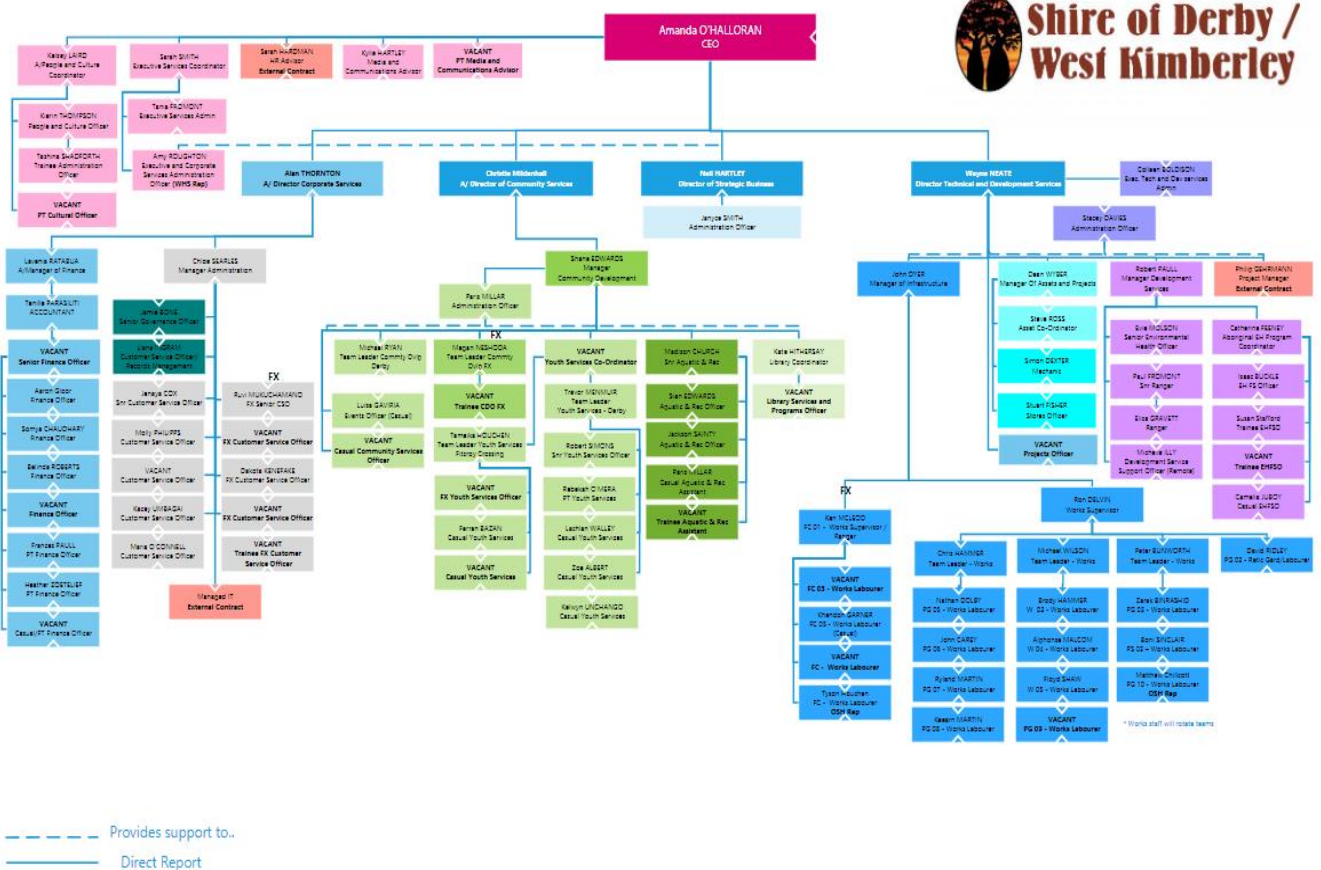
Shire of Derby / West Kimberley

Amanda O'HALLORAN
CEO

Kelsey LAIRD
A/People and Culture Coordinator

Sarah SMITH
Executive Services Coordinator

Sarah HARDMAN
HR Advisor
External Contract

Kylie HARTLEY
Media and Communications Advisor

VACANT
PT Media and Communications Advisor

Karin THOMPSON
People and Culture Officer

Tashina SHADFORTH
Trainee Administration Officer

VACANT
PT Cultural Officer

Tania FROMONT
Executive Services Admin

Amy ROUGHTON
Executive and Corporate Services Administration Officer (WHS Rep)

Alan THORNTON
A/ Director Corporate Services

Christie Mildenhall
A/ Director of Community Services

Neil HARTLEY
Director of Strategic Business

Janyce SMITH
Administration Officer

Wayne NEATE
Director Technical and Development Services

Colleen GOLDSON
Exec. Tech and Dev services Admin

Stacey DAVIES
Administration Officer

Lavenia RATABUA
A/Manager of Finance

Tenille PARASILITI
ACCOUNTANT

VACANT
Senior Finance Officer

Aaron Gloor
Finance Officer

Somya CHAUDHARY
Finance Officer

Belinda ROBERTS
Finance Officer

VACANT
Finance Officer

Frances PAULL
PT Finance Officer

Heather ZOETELIEF
PT Finance Officer

VACANT
Casual/PT Finance Officer

Chloe SEARLES
Manager Administration

Jamie BONE
Senior Governance Officer

Liane INGRAM
Customer Service Officer/ Records Management

Janaya COX
Snr Customer Service Officer

Molly PHILIPPS
Customer Service Officer

VACANT
Customer Service Officer

Kacey UMBAGAI
Customer Service Officer

Maria O'CONNELL
Customer Service Officer

FX

Ruvi MUKUCHAMANO
FX Senior CSO

VACANT
FX Customer Service Officer

Dakota KENEFAKE
FX Customer Service Officer

VACANT
FX Customer Service Officer

VACANT
Trainee FX Customer Service Officer

Managed IT
External Contract

Shane EDWARDS
Manager Community Development

Paris MILLAR
Administration Officer

FX

Michael RYAN
Team Leader Commty Dvlp Derby

Luisa GAVIRIA
Events Officer (Casual)

VACANT
Casual Community Services Officer

Megan NESHODA
Team Leader Commty Dvlp FX

VACANT
Trainee CDO FX

Tameka HOUGHEN
Team Leader Youth Services Fitzroy Crossing

VACANT
FX Youth Services Officer

Ferran BAZAN
Casual Youth Services

VACANT
Casual Youth Services

VACANT
Youth Services Co-Ordinator

Trevor MENMUIR
Team Leader Youth Services - Derby

Robert SIMONS
Snr Youth Services Officer

Rebekah O'MERA
PT Youth Services

Lachlan WALLEY
Casual Youth Services

Zoe ALBERT
Casual Youth Services

Kalwyn UNCHANGO
Casual Youth Services

Madison CHURCH
Snr Aquatic & Rec

Sian EDWARDS
Aquatic & Rec Officer

Jackson SAINTY
Aquatic & Rec Officer

Paris MILLAR
Casual Aquatic & Rec Assistant

VACANT
Trainee Aquatic & Rec Assistant

Kate HITHERSAY
Library Coordinator

VACANT
Library Services and Programs Officer

John DYER
Manager of Infrastructure

Dean WYBER
Manager Of Assets and Projects

Steve ROSS
Asset Co-Ordinator

Simon DEXTER
Mechanic

Stuart FISHER
Stores Officer

VACANT
Projects Officer

Robert PAULL
Manager Development Services

Evie MOLSON
Senior Environmental Health Officer

Paul FROMONT
Snr Ranger

Elise GRAVETT
Ranger

Michaela ILLY
Development Service Support Officer (Remote)

Philip GEHRMANN
Project Manager
External Contract

Catherine FEENEY
Aboriginal EH Program Coordinator

Isaac BUCKLE
EH FS Officer

Susan Stafford
Trainee EHFSO

VACANT
Trainee EHFSO

Camelia JUDDY
Casual EHFSO

FX

Ken MCLEOD
FC 01 - Works Supervisor / Ranger

VACANT
FC 03 - Works Labourer

Kheneon GARNER
FC 05 - Works Labourer (Casual)

VACANT
FC - Works Labourer

Tyson Houghen
FC - Works Labourer
OSH Rep

Ron DELVIN
Works Supervisor

Chris HAMMER
Team Leader - Works

Nathan DIDLEY
PG 05 - Works Labourer

John CAREY
PG 06 - Works Labourer

Ryland MARTIN
PG 07 - Works Labourer

Kasem MARTIN
PG 08 - Works Labourer

Michael WILSON
Team Leader - Works

Brody HAMMER
W 03 - Works Labourer

Alphonse MALCOM
W 04 - Works Labourer

Floyd SHAW
W 05 - Works Labourer

VACANT
PG 09 - Works Labourer

Peter BUNWORTH
Team Leader - Works

Zarek BINRASHID
PG 03 - Works Labourer

Boni SINCLAIR
PG 03 - Works Labourer

Matthew Chillcott
PG 10 - Works Labourer
OSH Rep

David RIDLEY
PG 02 - Retic Gard/Labourer

* Works staff will rotate teams

Provides support to..
Direct Report